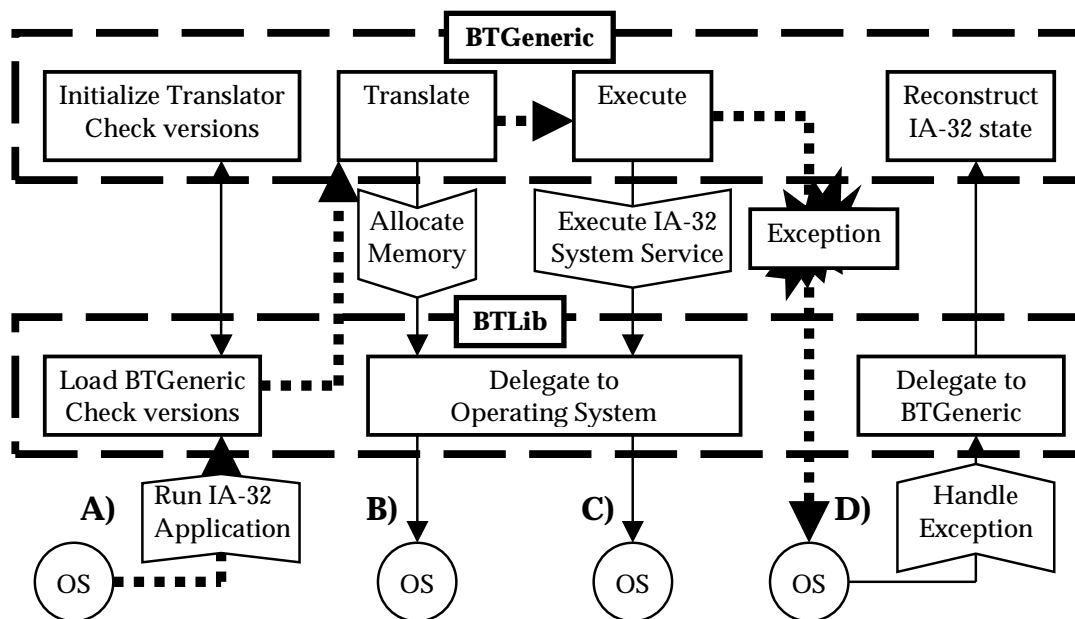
BTGeneric

Initialize Translator Check versions

Translate

Execute

Reconstruct IA-32 state

Allocate Memory

Execute IA-32 System Service

Exception

BTLib

Load BTGeneric Check versions

Delegate to Operating System

Delegate to BTGeneric

A)

Run IA-32 Application

B)

C)

D)

Handle Exception

OS

OS

OS

OS